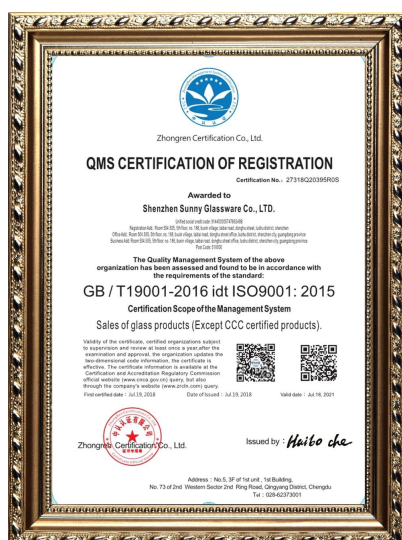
Zhongren Certification Co., Ltd.

QMS CERTIFICATION OF REGISTRATION

Certification No.: 27318Q20395R0S

Awarded to

Shenzhen Sunny Glassware Co., LTD.

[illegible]

The Quality Management System of the above organization has been assessed and found to be in accordance with the requirements of the standard:

GB / T19001-2016 idt ISO9001: 2015

Certification Scope of the Management System

Sales of glass products (Except CCC certified products).

Validity of the certificate, certified organizations subject to supervision and review at least once a year,after the examination and approval, the organization updates the two-dimensional code information, the certificate is effective. The certificate information is available at the Certification and Accreditation Regulatory Commission official website (www.cnca.gov.cn) query, but also through the company's website (www.zrcih.com) query.

First certified date : Jul.19, 2018     Date of issued : Jul.19, 2018     Valid date : Jul.18, 2021

Zhongren Certification Co., Ltd.

Issued by : Haibo che

Address : No.5, 3F of 1st unit , 1st Building, No. 73 of 2nd Western Sector 2nd Ring Road, Qingyang District, Chengdu
Tel : 028-62373001